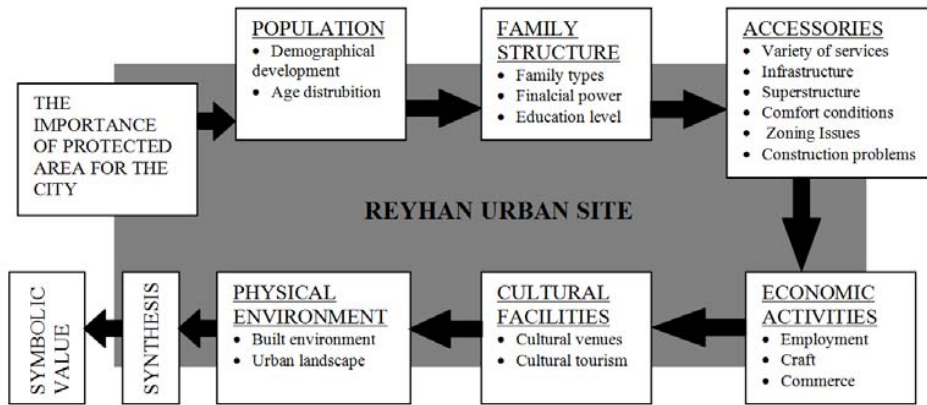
THE IMPORTANCE OF PROTECTED AREA FOR THE CITY

POPULATION
• Demographical development
• Age distrubition

FAMILY STRUCTURE
• Family types
• Finalcial power
• Education level

ACCESSORIES
• Variety of services
• Infrastructure
• Superstructure
• Comfort conditions
• Zoning Issues
• Construction problems

REYHAN URBAN SITE

ECONOMIC ACTIVITIES
• Employment
• Craft
• Commerce

CULTURAL FACILITIES
• Cultural venues
• Cultural tourism

PHYSICAL ENVIRONMENT
• Built environment
• Urban landscape

SYNTHESIS

SYMBOLIC VALUE